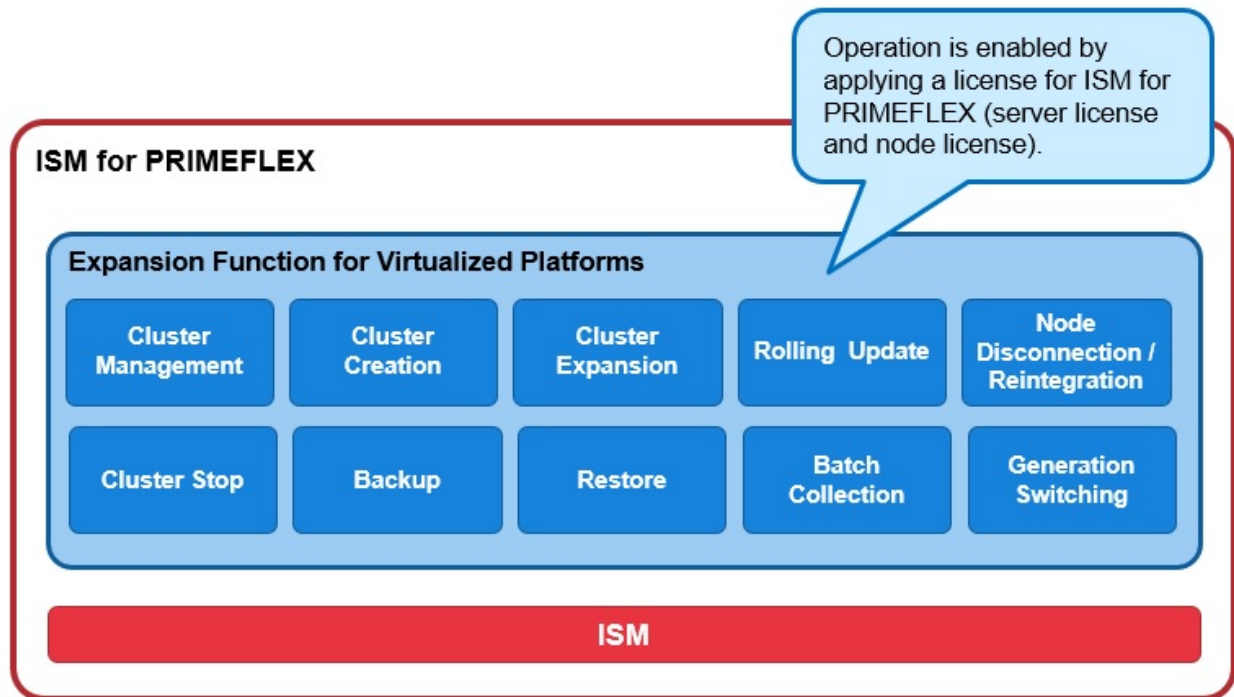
Operation is enabled by applying a license for ISM for PRIMEFLEX (server license and node license).

ISM for PRIMEFLEX

Expansion Function for Virtualized Platforms

Cluster Management

Cluster Creation

Cluster Expansion

Rolling Update

Node Disconnection / Reintegration

Cluster Stop

Backup

Restore

Batch Collection

Generation Switching

ISM